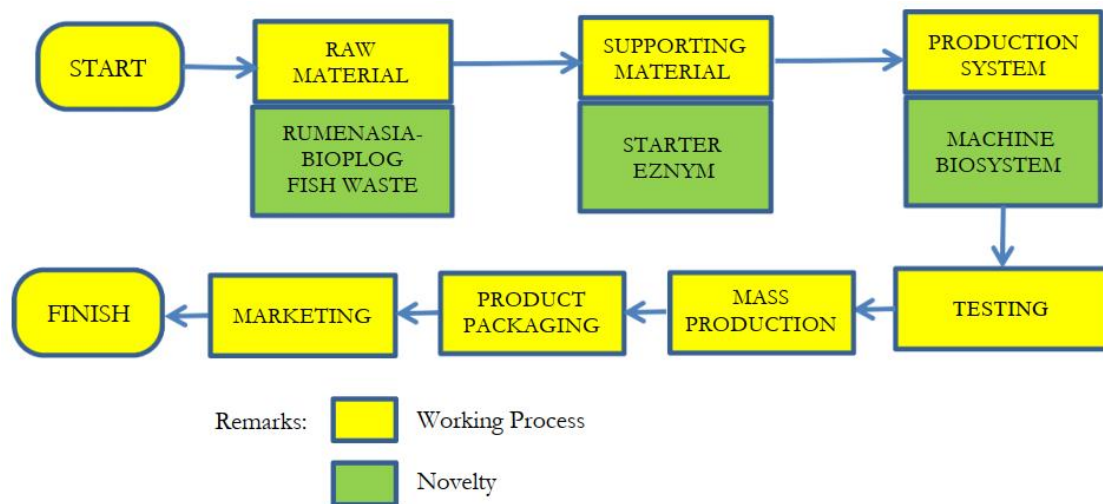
START

RAW MATERIAL

RUMENASIA-BIOPLOG FISH WASTE

SUPPORTING MATERIAL

STARTER EZNYM

PRODUCTION SYSTEM

MACHINE BIOSYSTEM

TESTING

MASS PRODUCTION

PRODUCT PACKAGING

MARKETING

FINISH

Remarks: Working Process

Novelty